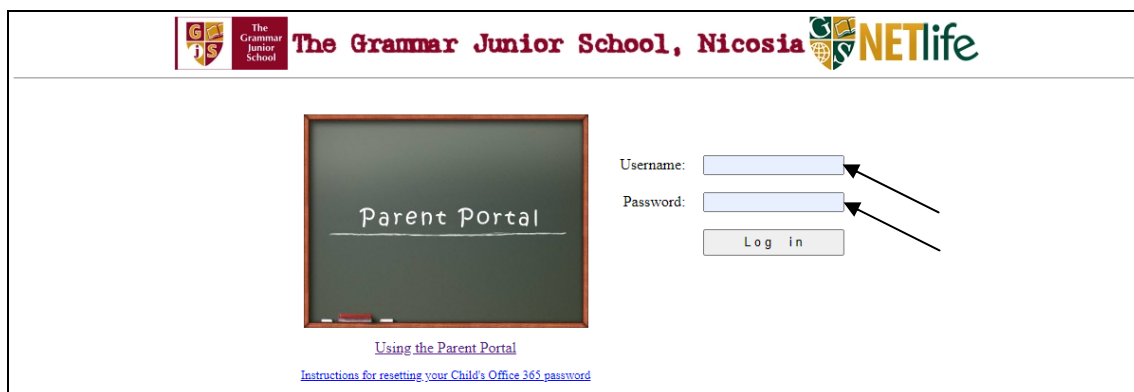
G J S The Grammar Junior School

The Grammar Junior School, Nicosia

GS NETlife

Parent Portal

Using the Parent Portal

Instructions for resetting your Child's Office 365 password

Username:

Password:

Log in